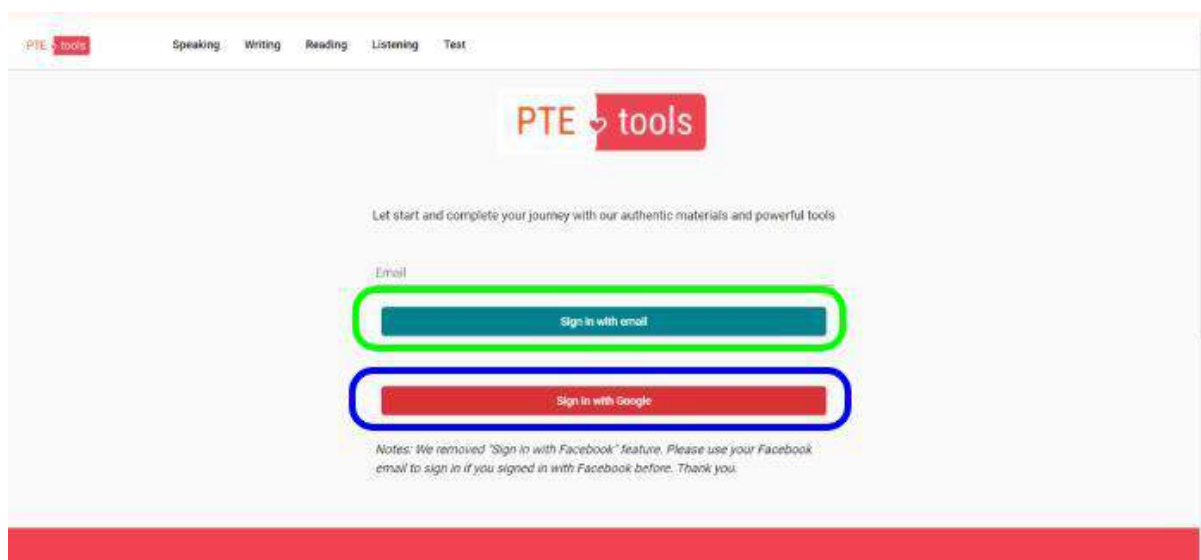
PTE tools

Speaking Writing Reading Listening Test

PTE tools

Let start and complete your journey with our authentic materials and powerful tools

Email

Sign in with email

Sign in with Google

Notes: We removed "Sign in with Facebook" feature. Please use your Facebook email to sign in if you signed in with Facebook before. Thank you.